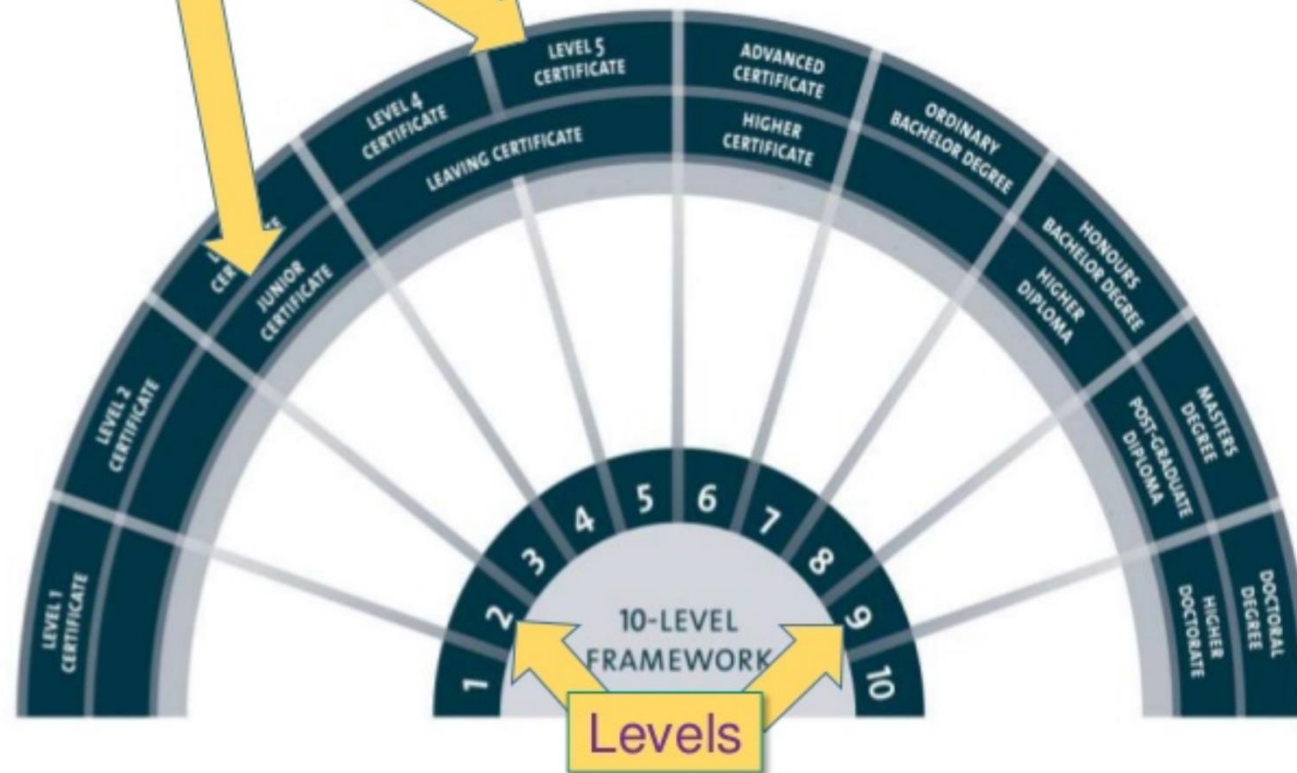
LEVEL 1 CERTIFICATE

LEVEL 2 CERTIFICATE

L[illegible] CER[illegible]

JUNIOR CERTIFICATE

LEVEL 4 CERTIFICATE

LEVEL 5 CERTIFICATE

LEAVING CERTIFICATE

ADVANCED CERTIFICATE

HIGHER CERTIFICATE

ORDINARY BACHELOR DEGREE

HONOURS BACHELOR DEGREE

HIGHER DIPLOMA

MASTERS DEGREE

POST-GRADUATE DIPLOMA

DOCTORAL DEGREE

HIGHER DOCTORATE

1
2
3
4
5
6
7
8
9
10

10-LEVEL FRAMEWORK

Levels